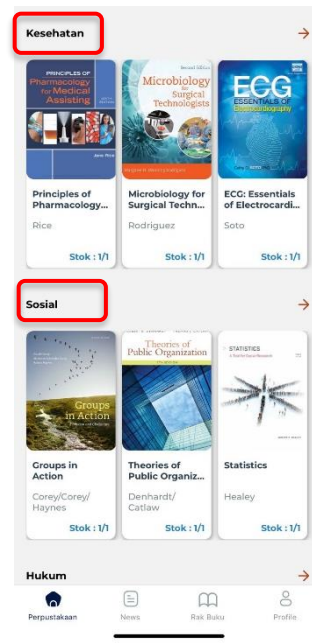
Kesehatan

→

PRINCIPLES OF Pharmacology for Medical Assisting

Principles of Pharmacology...

Rice

Stok : 1/1

Microbiology for Surgical Technologists

Microbiology for Surgical Techn...

Rodriguez

Stok : 1/1

ECG ESSENTIALS OF Electrocardiography

ECG: Essentials of Electrocardi...

Soto

Stok : 1/1

Sosial

→

Groups in Action

Groups in Action

Corey/Corey/Haynes

Stok : 1/1

Theories of Public Organization

Theories of Public Organiz...

Denhardt/Catlaw

Stok : 1/1

STATISTICS

Statistics

Healey

Stok : 1/1

Hukum

→

Perpustakaan

News

Rak Buku

Profile